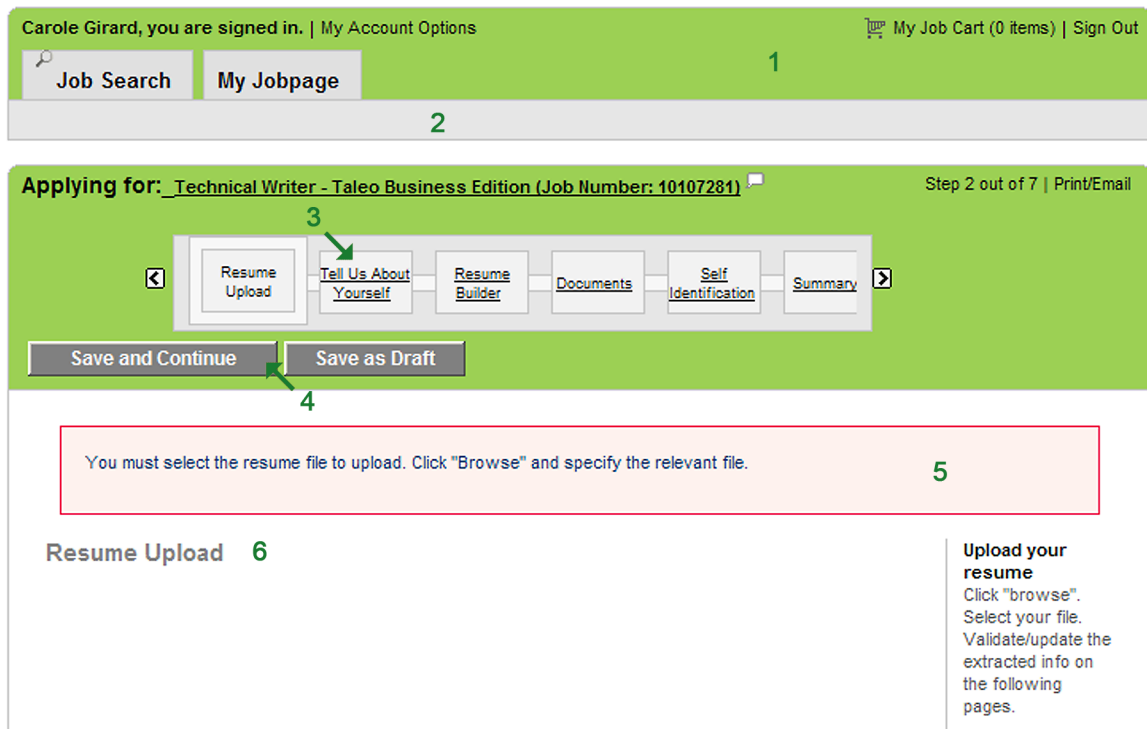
Carole Girard, you are signed in. | My Account Options

My Job Cart (0 items) | Sign Out

Job Search

My Jobpage

1

2

Applying for: Technical Writer - Taleo Business Edition (Job Number: 10107281)

Step 2 out of 7 | Print/Email

3

Resume Upload

Tell Us About Yourself

Resume Builder

Documents

Self Identification

Summary

Save and Continue

Save as Draft

4

You must select the resume file to upload. Click "Browse" and specify the relevant file.

5

Resume Upload

6

Upload your resume

Click "browse". Select your file. Validate/update the extracted info on the following pages.